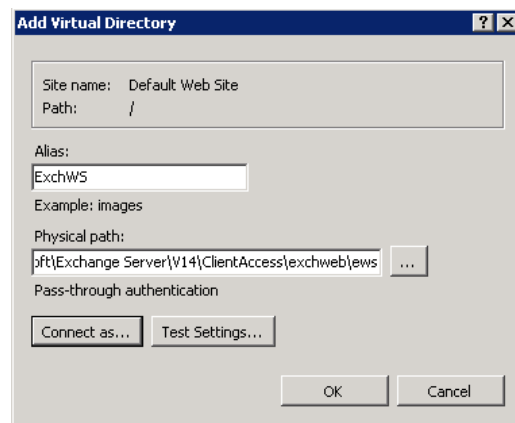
Add Virtual Directory

? X

Site name: Default Web Site
Path: /

Alias:
ExchWS

Example: images

Physical path:
oft\Exchange Server\V14\ClientAccess\exchweb\ews

...

Pass-through authentication

Connect as...

Test Settings...

OK

Cancel